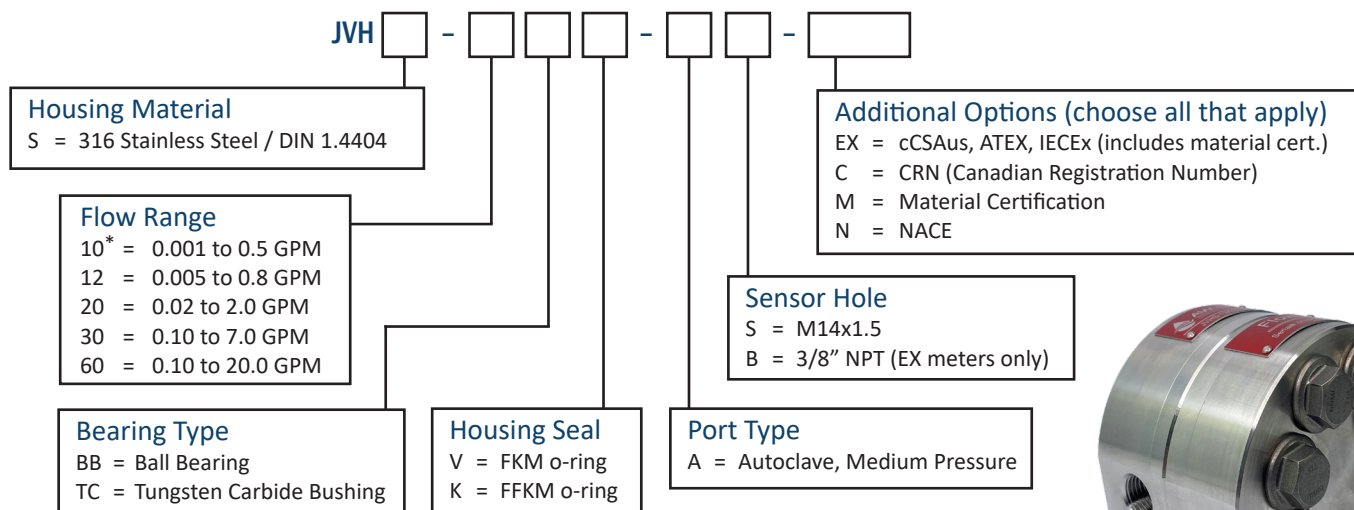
JVH [ ] - [ ] [ ] [ ] - [ ] [ ] - [ ]

Housing Material
S = 316 Stainless Steel / DIN 1.4404

Flow Range
$10^*$ = 0.001 to 0.5 GPM
12 = 0.005 to 0.8 GPM
20 = 0.02 to 2.0 GPM
30 = 0.10 to 7.0 GPM
60 = 0.10 to 20.0 GPM

Bearing Type
BB = Ball Bearing
TC = Tungsten Carbide Bushing

Housing Seal
V = FKM o-ring
K = FFKM o-ring

Port Type
A = Autoclave, Medium Pressure

Sensor Hole
S = M14x1.5
B = 3/8" NPT (EX meters only)

Additional Options (choose all that apply)
EX = cCSAus, ATEX, IECEx (includes material cert.)
C = CRN (Canadian Registration Number)
M = Material Certification
N = NACE